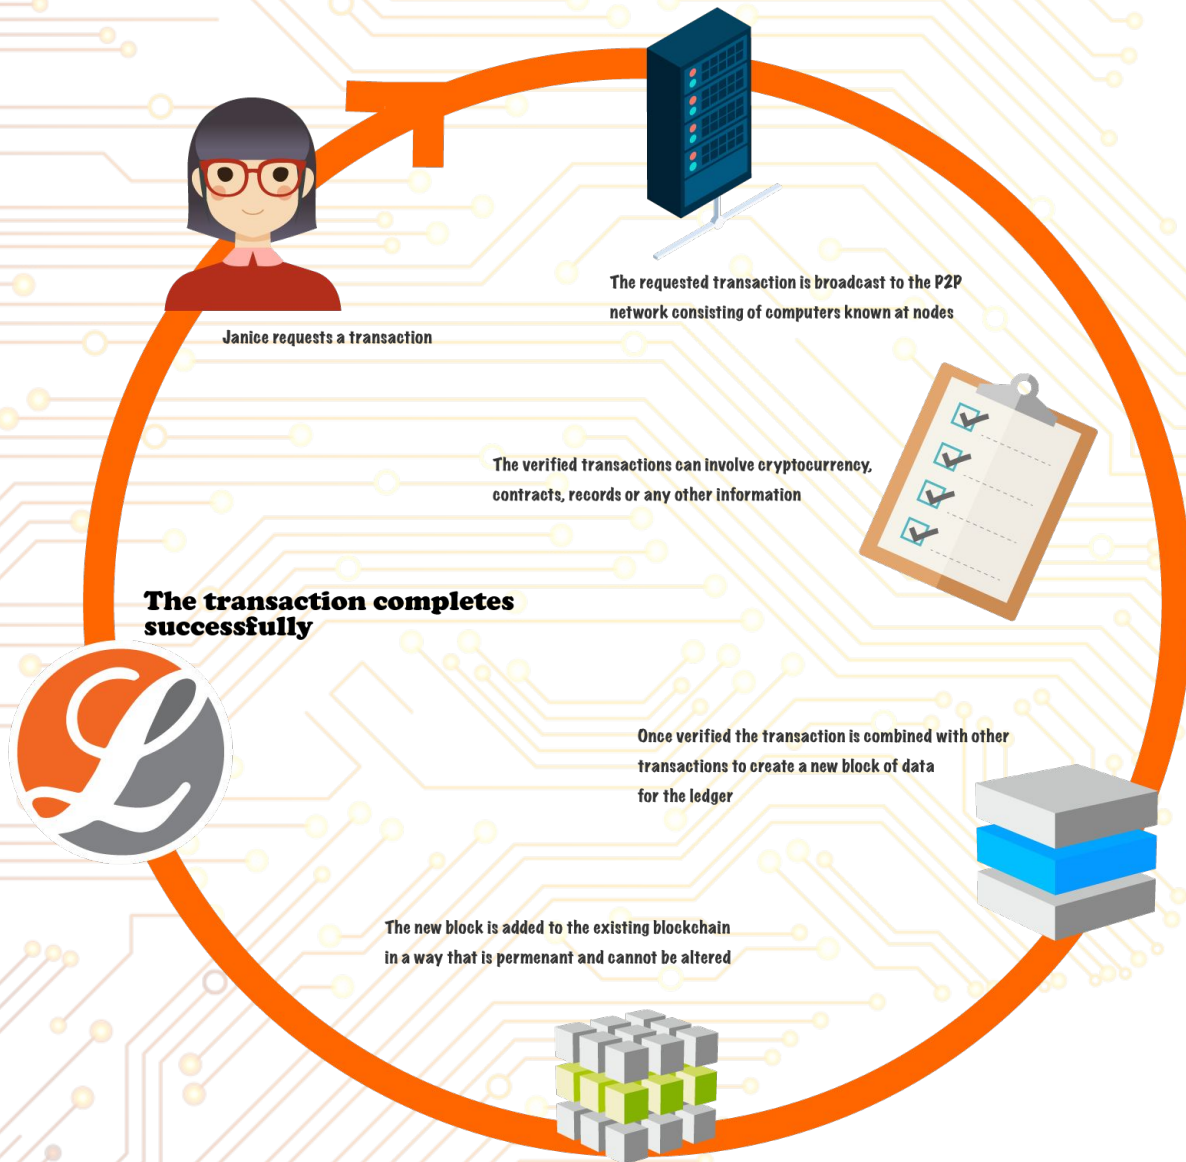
The requested transaction is broadcast to the P2P network consisting of computers known at nodes

Janice requests a transaction

The verified transactions can involve cryptocurrency, contracts, records or any other information

The transaction completes successfully

L

Once verified the transaction is combined with other transactions to create a new block of data for the ledger

The new block is added to the existing blockchain in a way that is permenant and cannot be altered